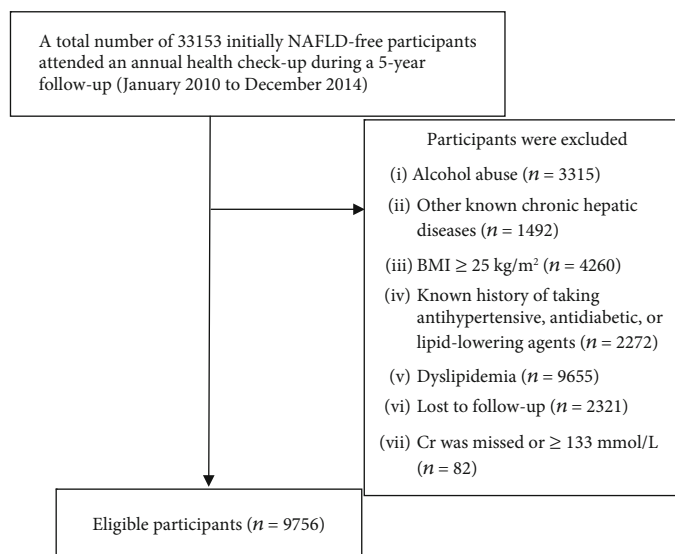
A total number of 33153 initially NAFLD-free participants attended an annual health check-up during a 5-year follow-up (January 2010 to December 2014)

Participants were excluded

(i) Alcohol abuse ($n$ = 3315)

(ii) Other known chronic hepatic diseases ($n$ = 1492)

(iii) BMI ≥ 25 kg/m$^2$ ($n$ = 4260)

(iv) Known history of taking antihypertensive, antidiabetic, or lipid-lowering agents ($n$ = 2272)

(v) Dyslipidemia ($n$ = 9655)

(vi) Lost to follow-up ($n$ = 2321)

(vii) Cr was missed or ≥ 133 mmol/L ($n$ = 82)

Eligible participants ($n$ = 9756)